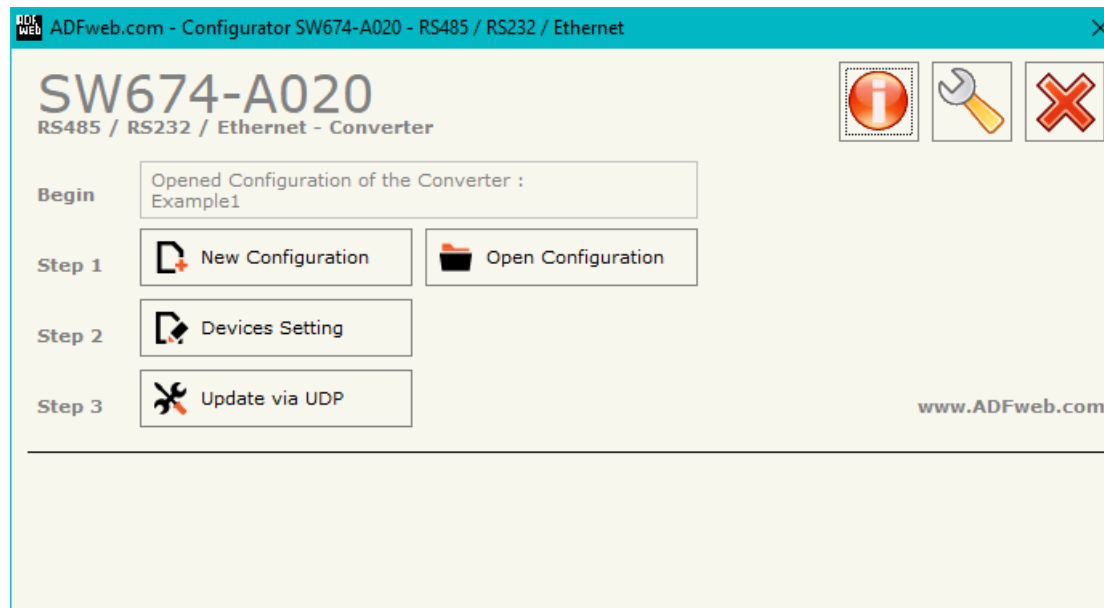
ADF web ADFweb.com - Configurator SW674-A020 - RS485 / RS232 / Ethernet

SW674-A020
RS485 / RS232 / Ethernet - Converter

Begin
Opened Configuration of the Converter :
Example1

Step 1
New Configuration
Open Configuration

Step 2
Devices Setting

Step 3
Update via UDP

www.ADFweb.com